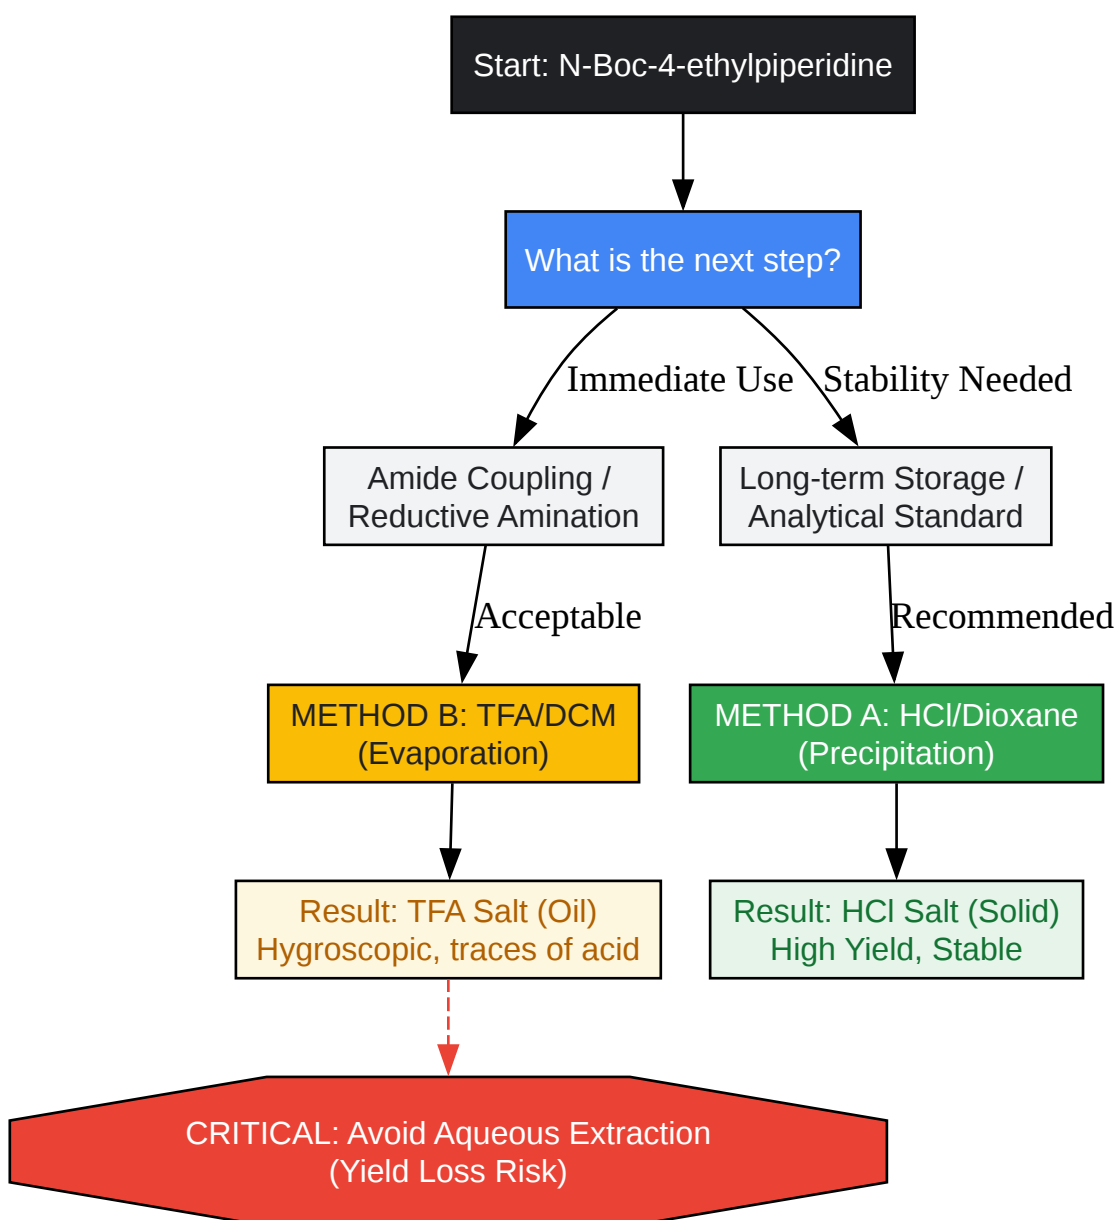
Start: N-Boc-4-ethylpiperidine

What is the next step?

Immediate Use

Stability Needed

Amide Coupling / Reductive Amination

Long-term Storage / Analytical Standard

Acceptable

Recommended

METHOD B: TFA/DCM (Evaporation)

METHOD A: HCl/Dioxane (Precipitation)

Result: TFA Salt (Oil) Hygroscopic, traces of acid

Result: HCl Salt (Solid) High Yield, Stable

CRITICAL: Avoid Aqueous Extraction (Yield Loss Risk)